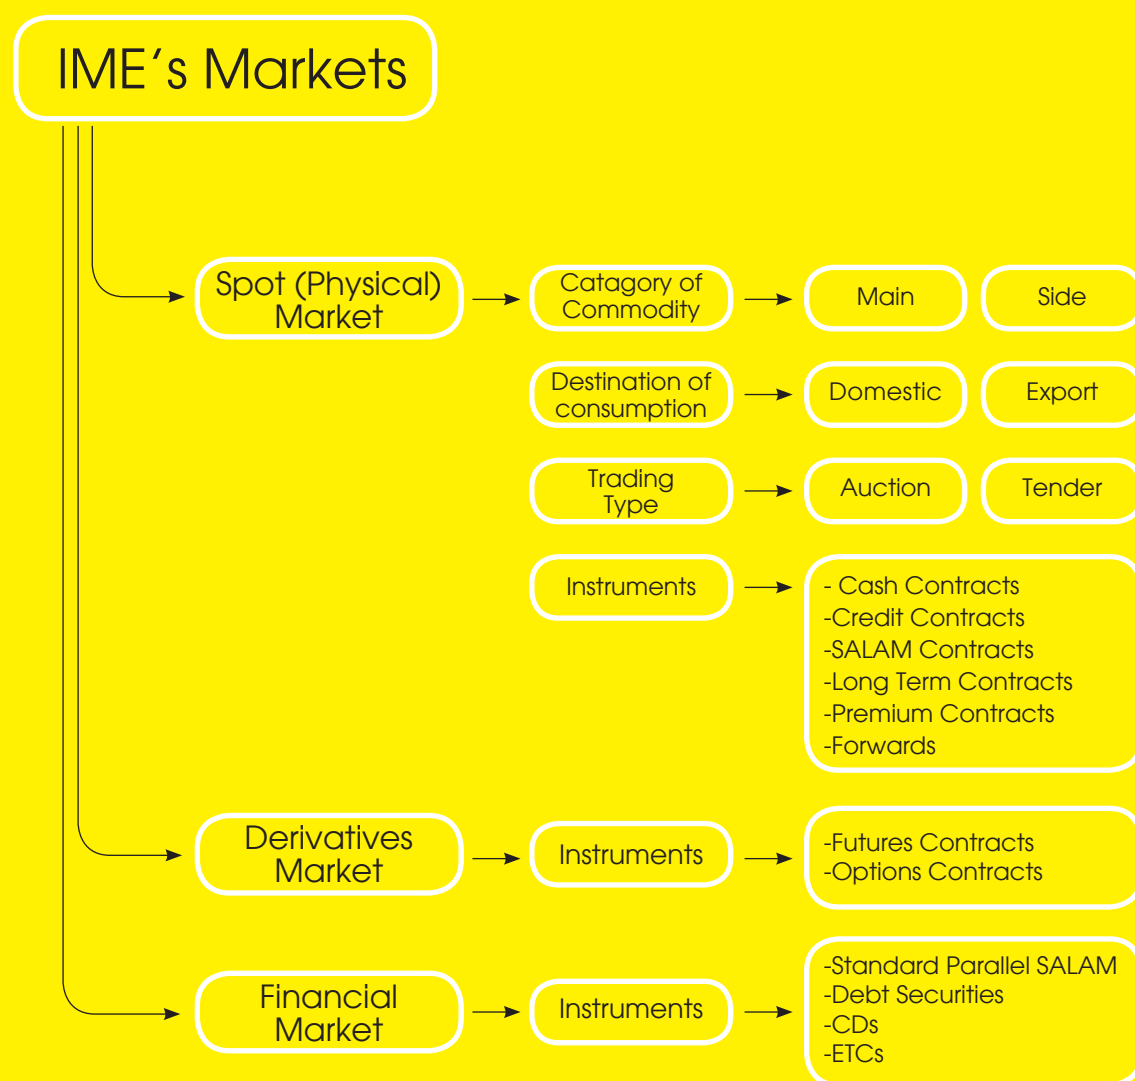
IME's Markets

Spot (Physical) Market

Catagory of Commodity

Main

Side

Destination of consumption

Domestic

Export

Trading Type

Auction

Tender

Instruments

- Cash Contracts
-Credit Contracts
-SALAM Contracts
-Long Term Contracts
-Premium Contracts
-Forwards

Derivatives Market

Instruments

-Futures Contracts
-Options Contracts

Financial Market

Instruments

-Standard Parallel SALAM
-Debt Securities
-CDs
-ETCs